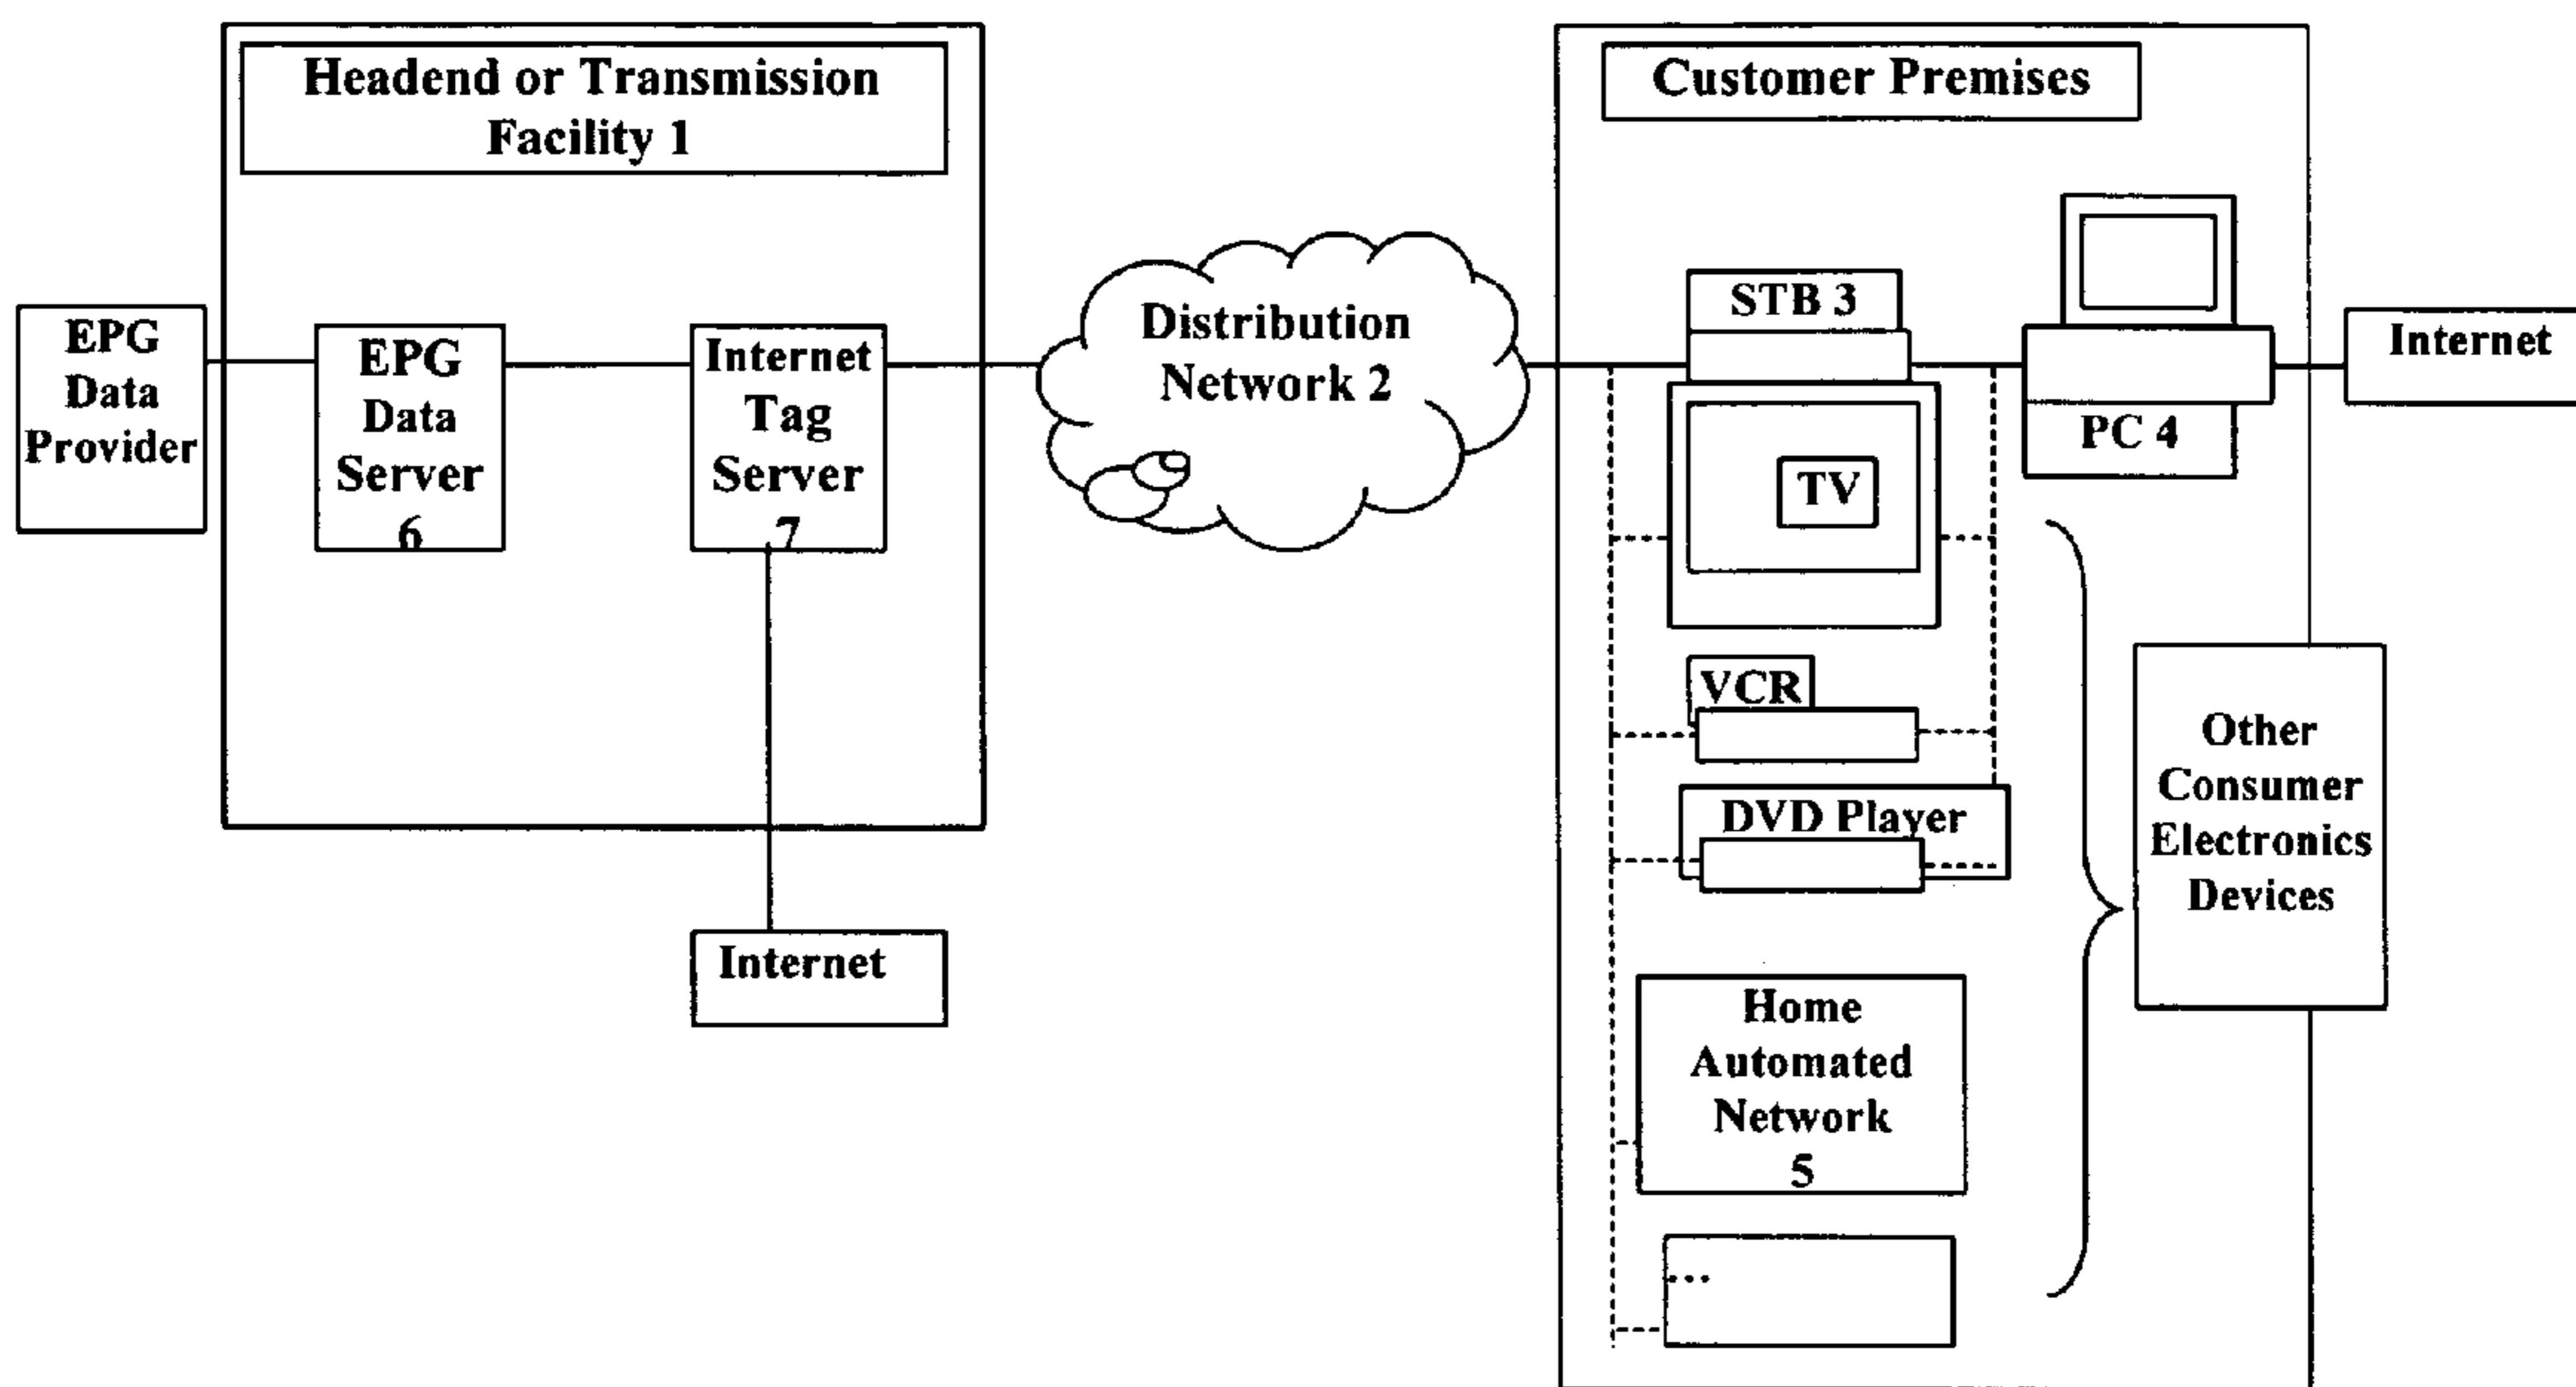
Headend or Transmission Facility 1

EPG Data Provider

EPG Data Server 6

Internet Tag Server 7

Internet

Distribution Network 2

Customer Premises

STB 3

TV

PC 4

Internet

VCR

DVD Player

Home Automated Network 5

...

Other Consumer Electronics Devices